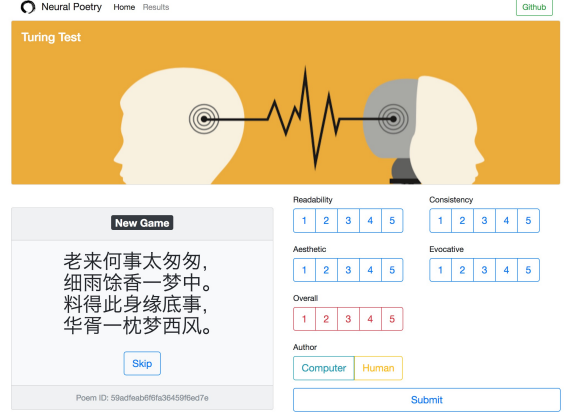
Neural Poetry Home Results

Github

Turing Test

New Game

老来何事太匆匆，
细雨馀香一梦中。
料得此身缘底事，
华胥一枕梦西风。

Skip

Poem ID: 59adfeab6f6fa36459f6ed7e

Readability
1 2 3 4 5

Consistency
1 2 3 4 5

Aesthetic
1 2 3 4 5

Evocative
1 2 3 4 5

Overall
1 2 3 4 5

Author
Computer Human

Submit